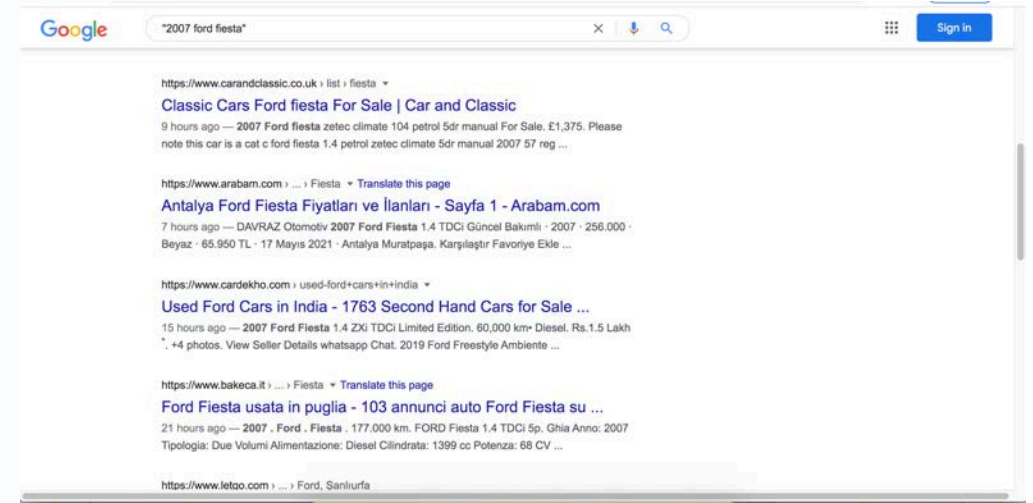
Google

"2007 ford fiesta"

Sign in

https://www.carandclassic.co.uk › list › fiesta ▾

Classic Cars Ford fiesta For Sale | Car and Classic

9 hours ago — **2007 Ford fiesta** zetec climate 104 petrol 5dr manual For Sale. £1,375. Please note this car is a cat c ford fiesta 1.4 petrol zetec climate 5dr manual 2007 57 reg ...

https://www.arabam.com › ... › Fiesta ▾ Translate this page

Antalya Ford Fiesta Fiyatları ve İlanları - Sayfa 1 - Arabam.com

7 hours ago — DAVRAZ Otomotiv **2007 Ford Fiesta** 1.4 TDCi Güncel Bakımlı · 2007 · 256.000 · Beyaz · 65.950 TL · 17 Mayıs 2021 · Antalya Muratpaşa. Karşılaştır Favoriye Ekle ...

https://www.cardekho.com › used-ford+cars+in+india ▾

Used Ford Cars in India - 1763 Second Hand Cars for Sale ...

15 hours ago — **2007 Ford Fiesta** 1.4 ZXi TDCi Limited Edition. 60,000 km• Diesel. Rs.1.5 Lakh *. +4 photos. View Seller Details whatsapp Chat. 2019 Ford Freestyle Ambiente ...

https://www.bakeca.it › ... › Fiesta ▾ Translate this page

Ford Fiesta usata in puglia - 103 annunci auto Ford Fiesta su ...

21 hours ago — **2007 . Ford . Fiesta** . 177.000 km. FORD Fiesta 1.4 TDCi 5p. Ghia Anno: 2007 Tipologia: Due Volumi Alimentazione: Diesel Cilindrata: 1399 cc Potenza: 68 CV ...

https://www.letgo.com › ... › Ford, Sanliurfa